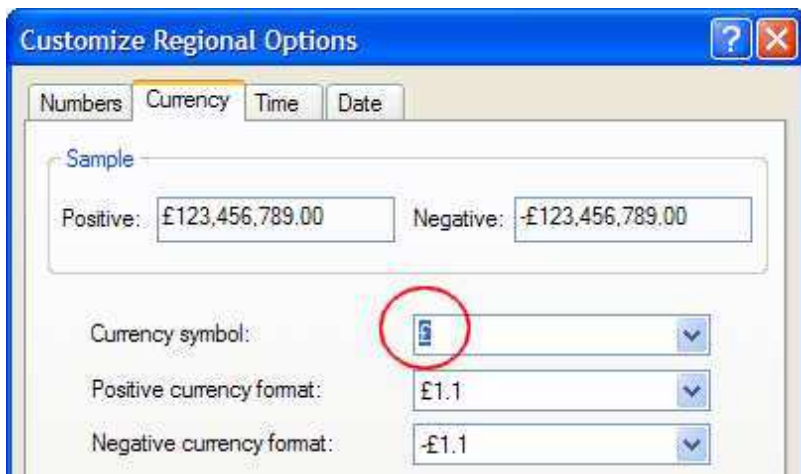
Customize Regional Options

Numbers Currency Time Date

Sample

Positive: £123,456,789.00 Negative: -£123,456,789.00

Currency symbol: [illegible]

Positive currency format: £1.1

Negative currency format: -£1.1